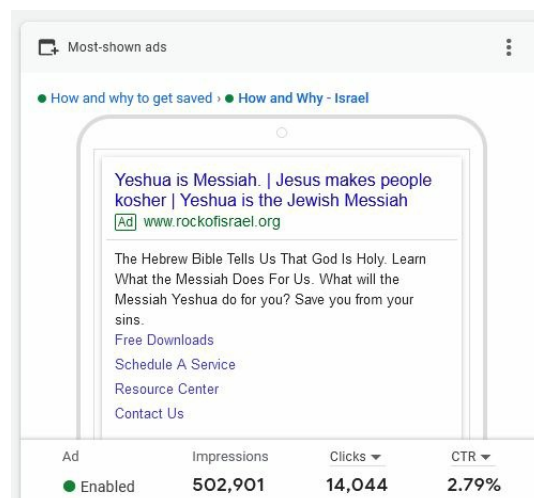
Most-shown ads

How and why to get saved › How and Why - Israel

Yeshua is Messiah. | Jesus makes people kosher | Yeshua is the Jewish Messiah
Ad www.rockofisrael.org

The Hebrew Bible Tells Us That God Is Holy. Learn What the Messiah Does For Us. What will the Messiah Yeshua do for you? Save you from your sins.
Free Downloads
Schedule A Service
Resource Center
Contact Us

| Ad | Impressions | Clicks | CTR |
|---|---|---|---|
| Enabled | 502,901 | 14,044 | 2.79% |